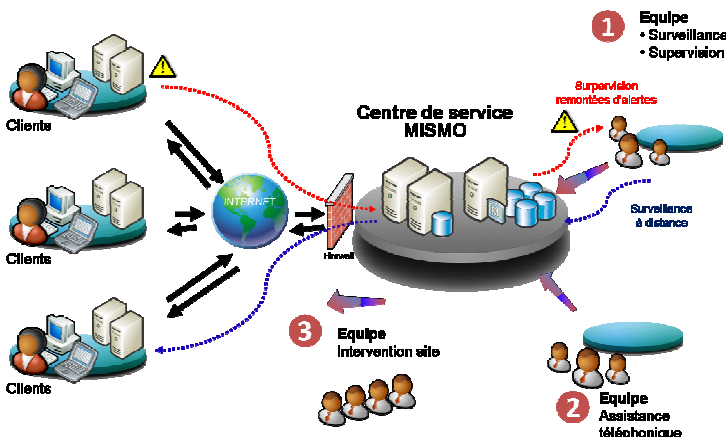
Equipe
• Surveillance
• Supervision

Clients

Clients

Clients

INTERNET

Firewall

Centre de service
MISMO

Surpervision
remontées d'alertes

Surveillance
à distance

3 Equipe
Intervention site

2 Equipe
Assistance
téléphonique

1